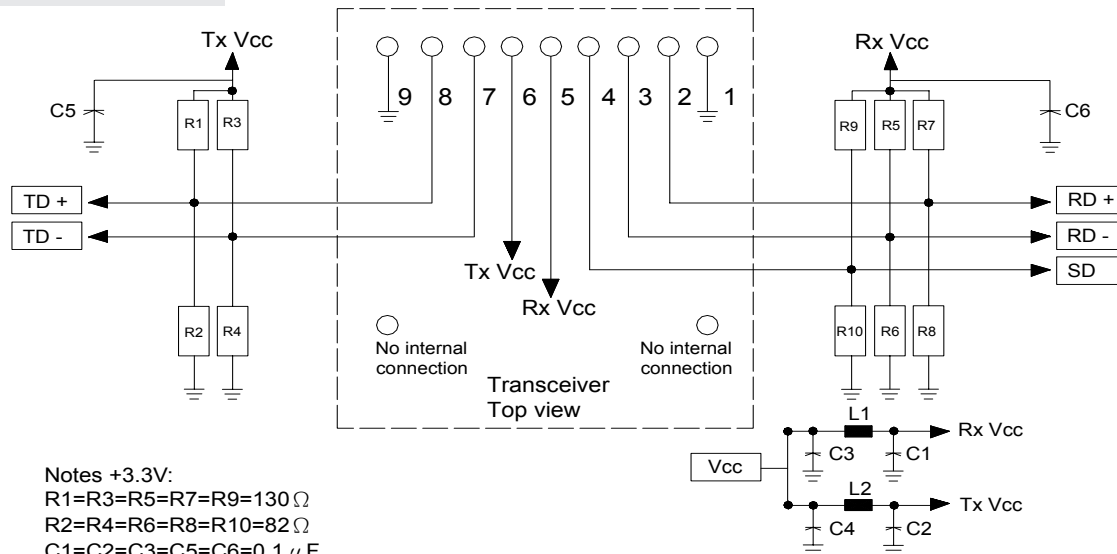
Tx Vcc

C5

R1 R3

9 8 7 6 5 4 3 2 1

Rx Vcc

R9 R5 R7

C6

TD +

TD -

RD +

RD -

SD

Tx Vcc

Rx Vcc

R2 R4

R10 R6 R8

No internal connection

No internal connection

Transceiver
Top view

L1

Rx Vcc

C3 C1

Vcc

L2

Tx Vcc

C4 C2

Notes +3.3V:
R1=R3=R5=R7=R9=130$\Omega$
R2=R4=R6=R8=R10=82$\Omega$
C1=C2=C3=C5=C6=0.1$\mu$F